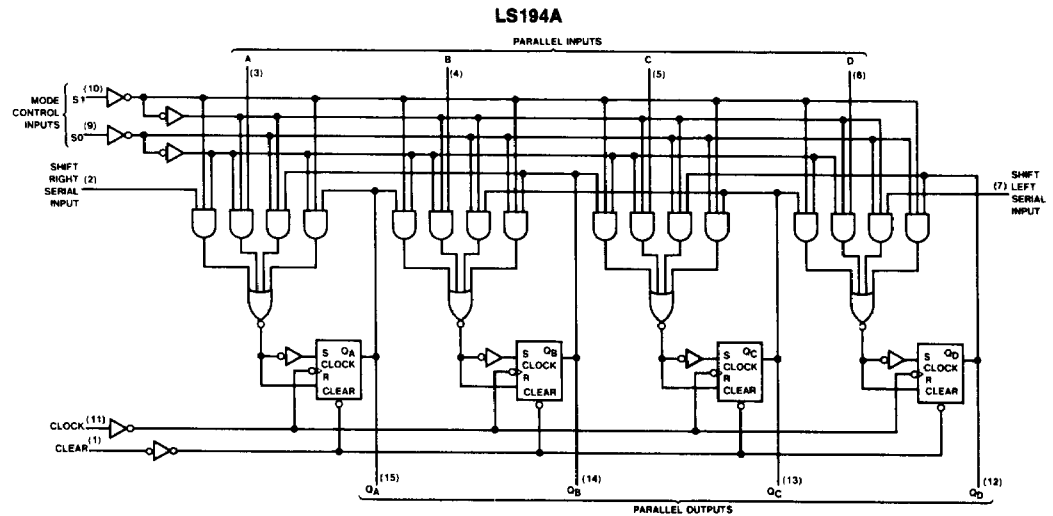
LS194A

PARALLEL INPUTS

A (3)
B (4)
C (5)
D (6)

MODE CONTROL INPUTS
S1 (10)
S0 (9)

SHIFT RIGHT SERIAL INPUT (2)

SHIFT LEFT SERIAL INPUT (7)

S $Q_A$ CLOCK R CLEAR
S $Q_B$ CLOCK R CLEAR
S $Q_C$ CLOCK R CLEAR
S $Q_D$ CLOCK R CLEAR

CLOCK (11)
CLEAR (1)

$Q_A$ (15)
$Q_B$ (14)
$Q_C$ (13)
$Q_D$ (12)

PARALLEL OUTPUTS